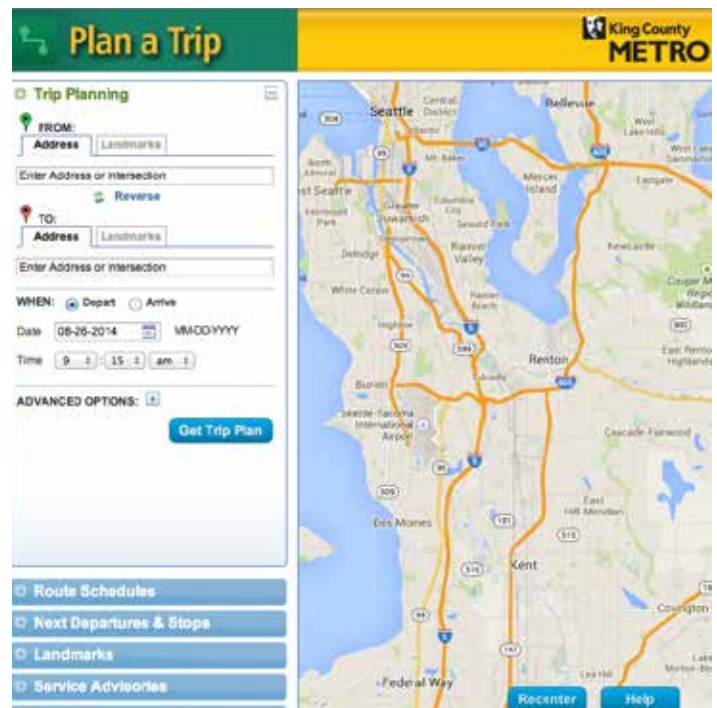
Plan a Trip

King County METRO

Trip Planning

FROM:

Address | Landmarks

Enter Address or intersection

Reverse

TO:

Address | Landmarks

Enter Address or intersection

WHEN: Depart Arrive

Date 08-26-2014 MM/DD/YYYY

Time 9 : 15 : am

ADVANCED OPTIONS:

Get Trip Plan

Route Schedules

Next Departures & Stops

Landmarks

Service Advisories

Seattle
Central District
Bellevue
West Lake Hills
West Lake Sammamish
Eastgate
Mercer Island
Mt. Baker
North Admiral
West Seattle
Fauntleroy Park
Greater Duwamish
Columbia City
Seward Park
Rainier Valley
Delridge
Newcastle
White Center
Rainier Beach
Cougar Mountain Regional
Highline
Renton
East Renton Highlands
Burien
Seatac
Seattle-Tacoma International Airport
Cascade-Fairwood
East Hill-Meridian
Des Moines
Kent
Covington
Lea Hill
Federal Way
Auburn

Recenter
Help